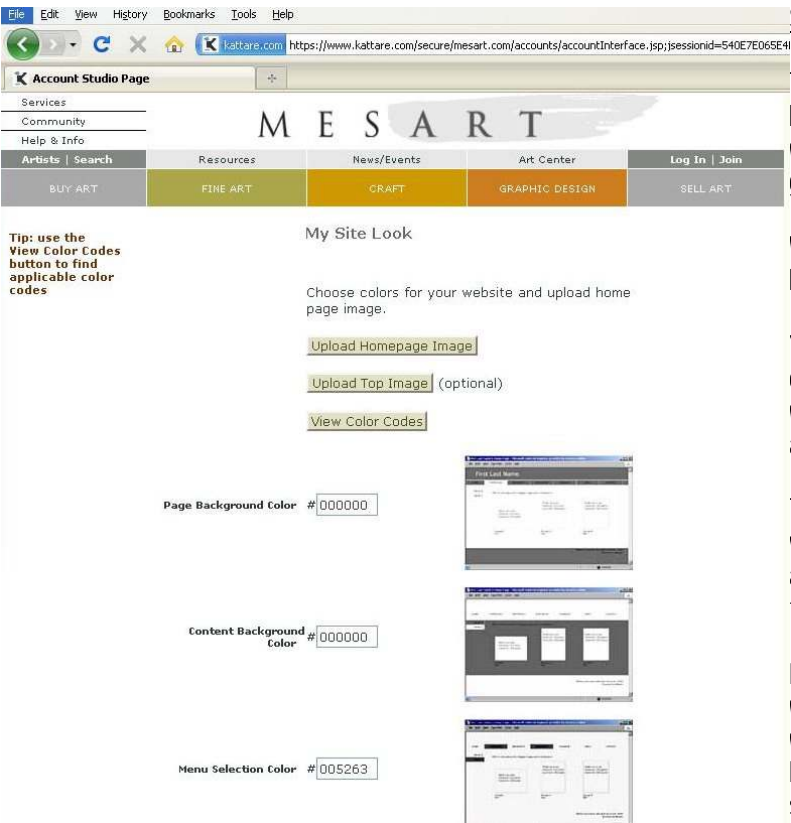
File Edit View History Bookmarks Tools Help

kattare.com https://www.kattare.com/secure/mesart.com/accounts/accountInterface.jsp;jsessionid=540E7E065E4

Account Studio Page

Services
Community
Help & Info

M E S A R T

Artists | Search
Resources
News/Events
Art Center
Log In | Join

BUY ART
FINE ART
CRAFT
GRAPHIC DESIGN
SELL ART

Tip: use the View Color Codes button to find applicable color codes

My Site Look

Choose colors for your website and upload home page image.

Upload Homepage Image

Upload Top Image (optional)

View Color Codes

Page Background Color # 000000

Content Background Color # 000000

Menu Selection Color # 005263